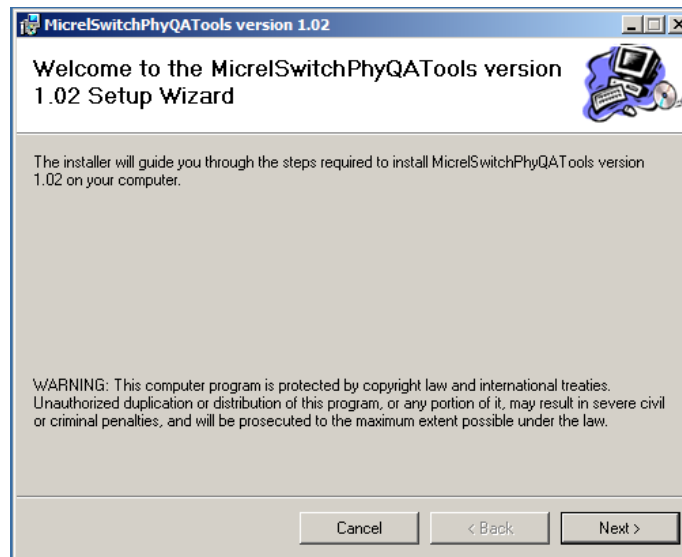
MicrelSwitchPhyQATools version 1.02

Welcome to the MicrelSwitchPhyQATools version 1.02 Setup Wizard

The installer will guide you through the steps required to install MicrelSwitchPhyQATools version 1.02 on your computer.

WARNING: This computer program is protected by copyright law and international treaties. Unauthorized duplication or distribution of this program, or any portion of it, may result in severe civil or criminal penalties, and will be prosecuted to the maximum extent possible under the law.

Cancel
< Back
Next >